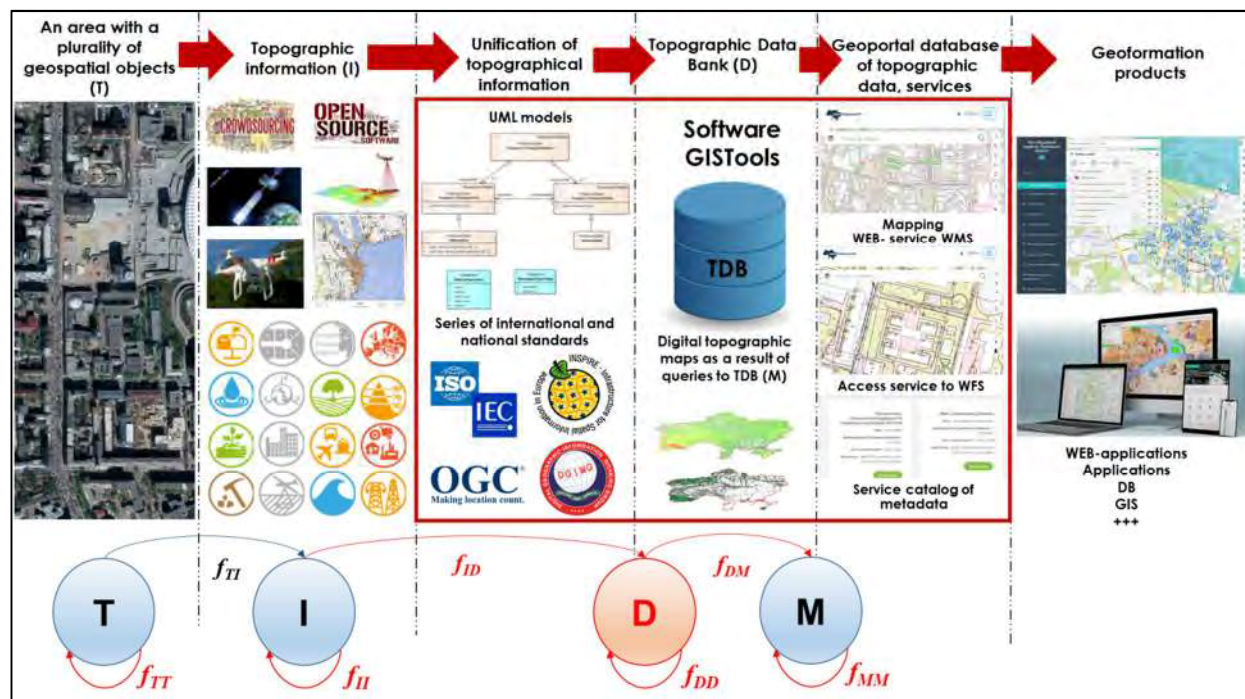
An area with a plurality of geospatial objects (T)

Topographic information (I)

Unification of topographical information

Topographic Data Bank (D)

Geoportal database of topographic data, services

Geoformation products

CROWDSOURCING

OPEN SOURCE SOFTWARE

UML models

Series of international and national standards

ISO

IEC

INSPIRE - Infrastructure for Spatial Information in Europe

OGC®
Making location count.

DGIWG

Software GISTools

TDB

Digital topographic maps as a result of queries to TDB (M)

Mapping WEB- service WMS

Access service to WFS

Service catalog of metadata

WEB-applications
Applications
DB
GIS
+++

$f_{TI}$

$f_{ID}$

$f_{DM}$

T

I

D

M

$f_{TT}$

$f_{II}$

$f_{DD}$

$f_{MM}$